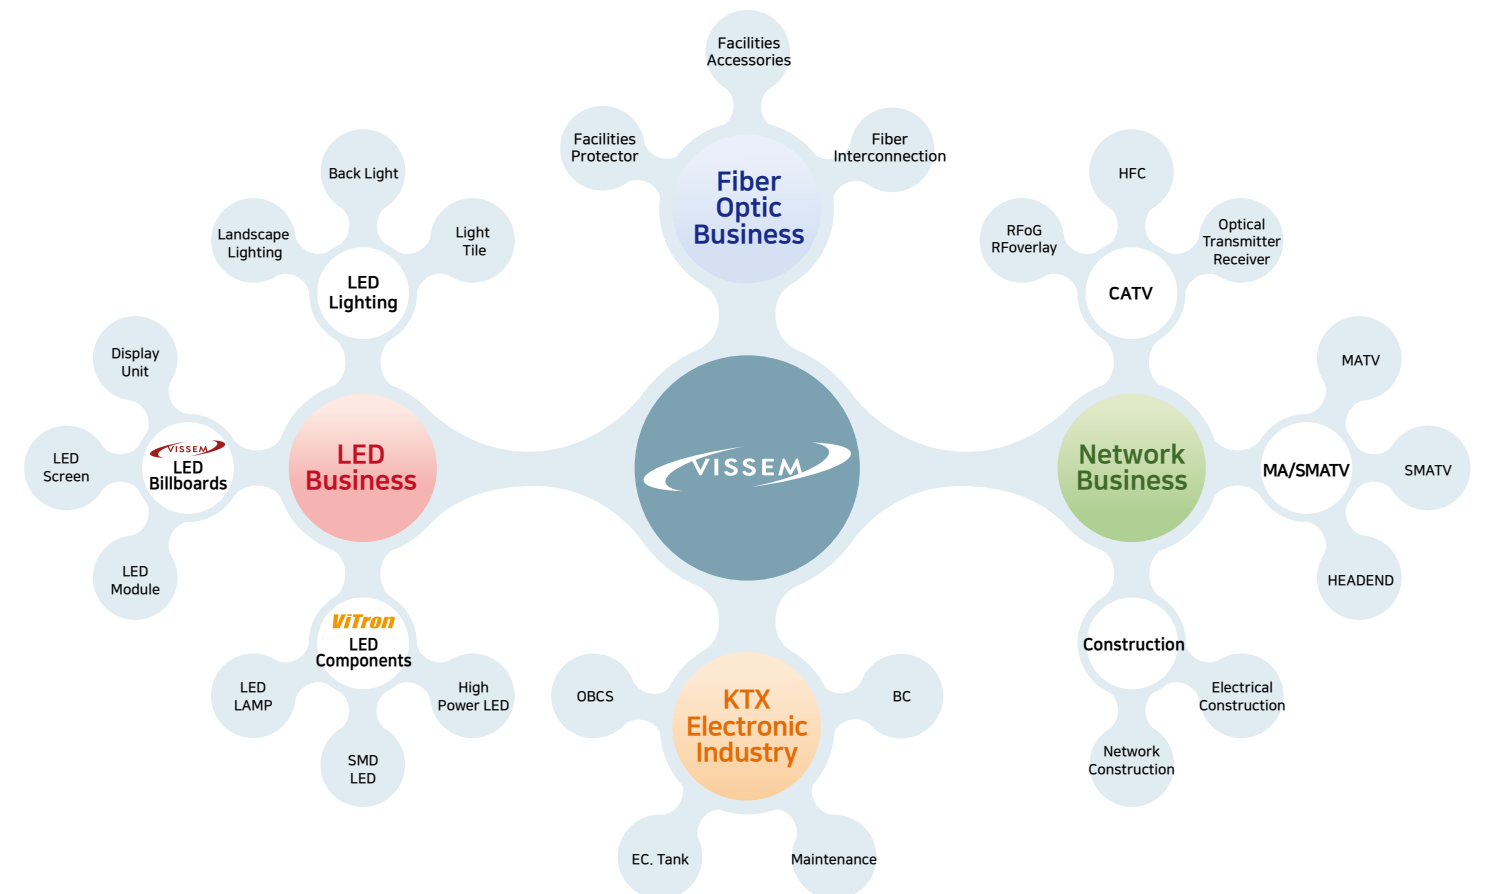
Facilities Accessories

Facilities Protector

Fiber Interconnection

Fiber Optic Business

Back Light

Landscape Lighting

Light Tile

LED Lighting

HFC

RFoG RFoverlay

Optical Transmitter Receiver

CATV

Display Unit

LED Screen

VISSEM

LED Billboards

LED Module

LED Business

VISSEM

Network Business

MATV

MA/SMATV

SMATV

HEADEND

ViTron

LED Components

LED LAMP

High Power LED

SMD LED

OBCS

KTX Electronic Industry

BC

EC. Tank

Maintenance

Construction

Electrical Construction

Network Construction